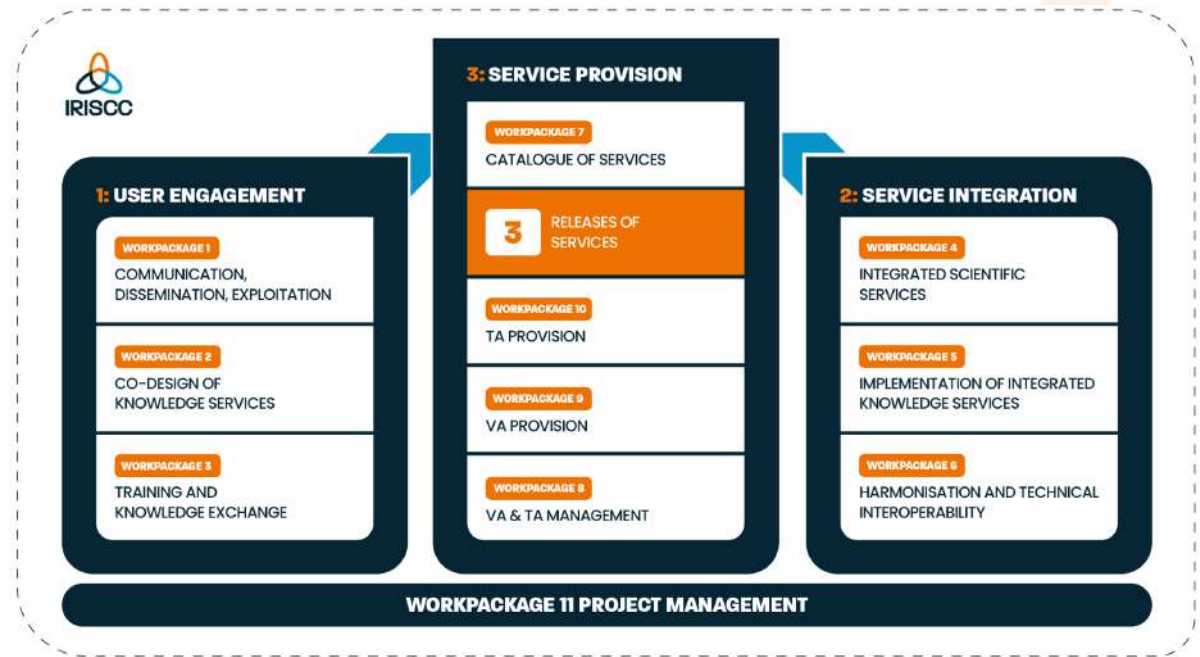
IRISCC

3: SERVICE PROVISION

WORKPACKAGE 7
CATALOGUE OF SERVICES

3 RELEASES OF SERVICES

WORKPACKAGE 10
TA PROVISION

WORKPACKAGE 9
VA PROVISION

WORKPACKAGE 8
VA & TA MANAGEMENT

1: USER ENGAGEMENT

WORKPACKAGE 1
COMMUNICATION, DISSEMINATION, EXPLOITATION

WORKPACKAGE 2
CO-DESIGN OF KNOWLEDGE SERVICES

WORKPACKAGE 3
TRAINING AND KNOWLEDGE EXCHANGE

2: SERVICE INTEGRATION

WORKPACKAGE 4
INTEGRATED SCIENTIFIC SERVICES

WORKPACKAGE 5
IMPLEMENTATION OF INTEGRATED KNOWLEDGE SERVICES

WORKPACKAGE 6
HARMONISATION AND TECHNICAL INTEROPERABILITY

WORKPACKAGE 11 PROJECT MANAGEMENT